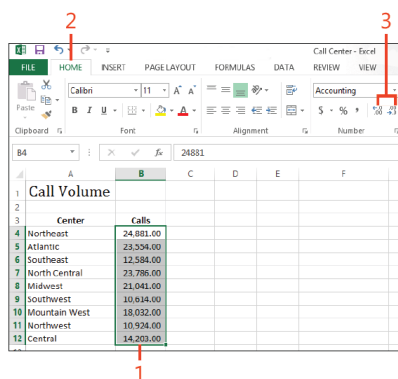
2

3

Call Center - Excel

FILE HOME INSERT PAGE LAYOUT FORMULAS DATA REVIEW VIEW

Paste

Calibri 11 A A

B I U A

Accounting

$ % ,

Clipboard Font Alignment Number

B4 $f_x$ 24881

| | A | B | C | D | E | F |
|---|---|---|---|---|---|---|
| 1 | Call Volume | | | | | |
| 2 | | | | | | |
| 3 | Center | Calls | | | | |
| 4 | Northeast | 24,881.00 | | | | |
| 5 | Atlantic | 23,554.00 | | | | |
| 6 | Southeast | 12,584.00 | | | | |
| 7 | North Central | 13,786.00 | | | | |
| 8 | Midwest | 21,041.00 | | | | |
| 9 | Southwest | 10,614.00 | | | | |
| 10 | Mountain West | 18,032.00 | | | | |
| 11 | Northwest | 10,924.00 | | | | |
| 12 | Central | 14,203.00 | | | | |

1